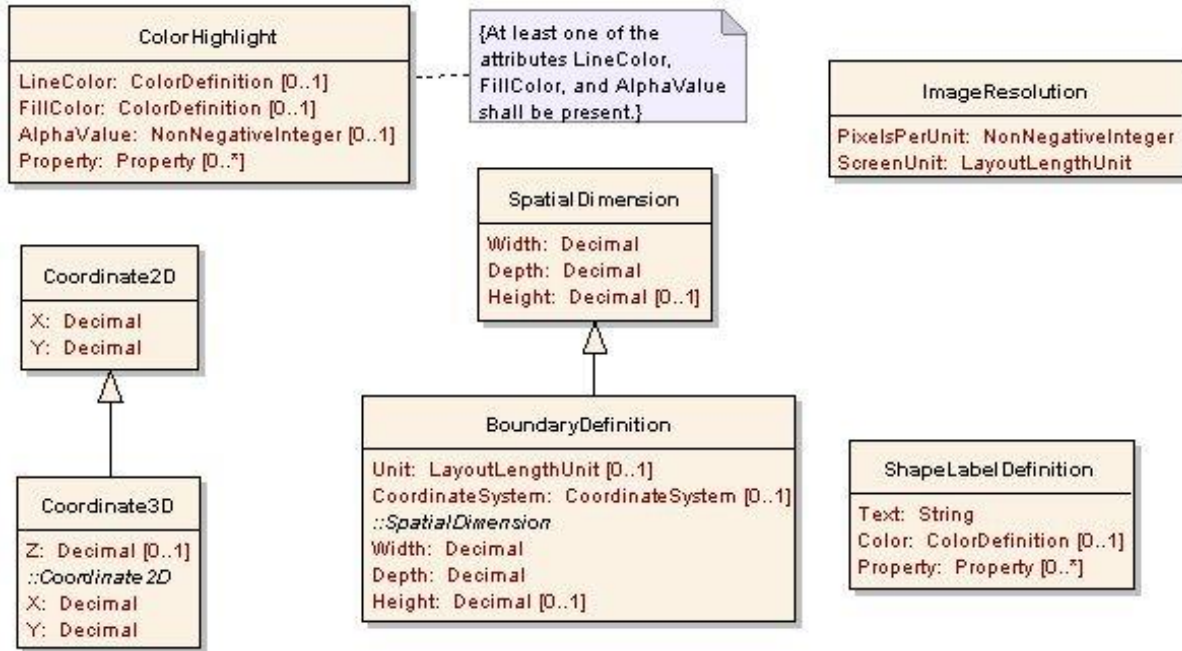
ColorHighlight

LineColor: ColorDefinition [0..1]
FillColor: ColorDefinition [0..1]
AlphaValue: NonNegativeInteger [0..1]
Property: Property [0..*]

{At least one of the attributes LineColor, FillColor, and AlphaValue shall be present.}

ImageResolution

PixelsPerUnit: NonNegativeInteger
ScreenUnit: LayoutLengthUnit

SpatialDimension

Width: Decimal
Depth: Decimal
Height: Decimal [0..1]

Coordinate2D

X: Decimal
Y: Decimal

BoundaryDefinition

Unit: LayoutLengthUnit [0..1]
CoordinateSystem: CoordinateSystem [0..1]
::SpatialDimension
Width: Decimal
Depth: Decimal
Height: Decimal [0..1]

ShapeLabelDefinition

Text: String
Color: ColorDefinition [0..1]
Property: Property [0..*]

Coordinate3D

Z: Decimal [0..1]
::Coordinate2D
X: Decimal
Y: Decimal